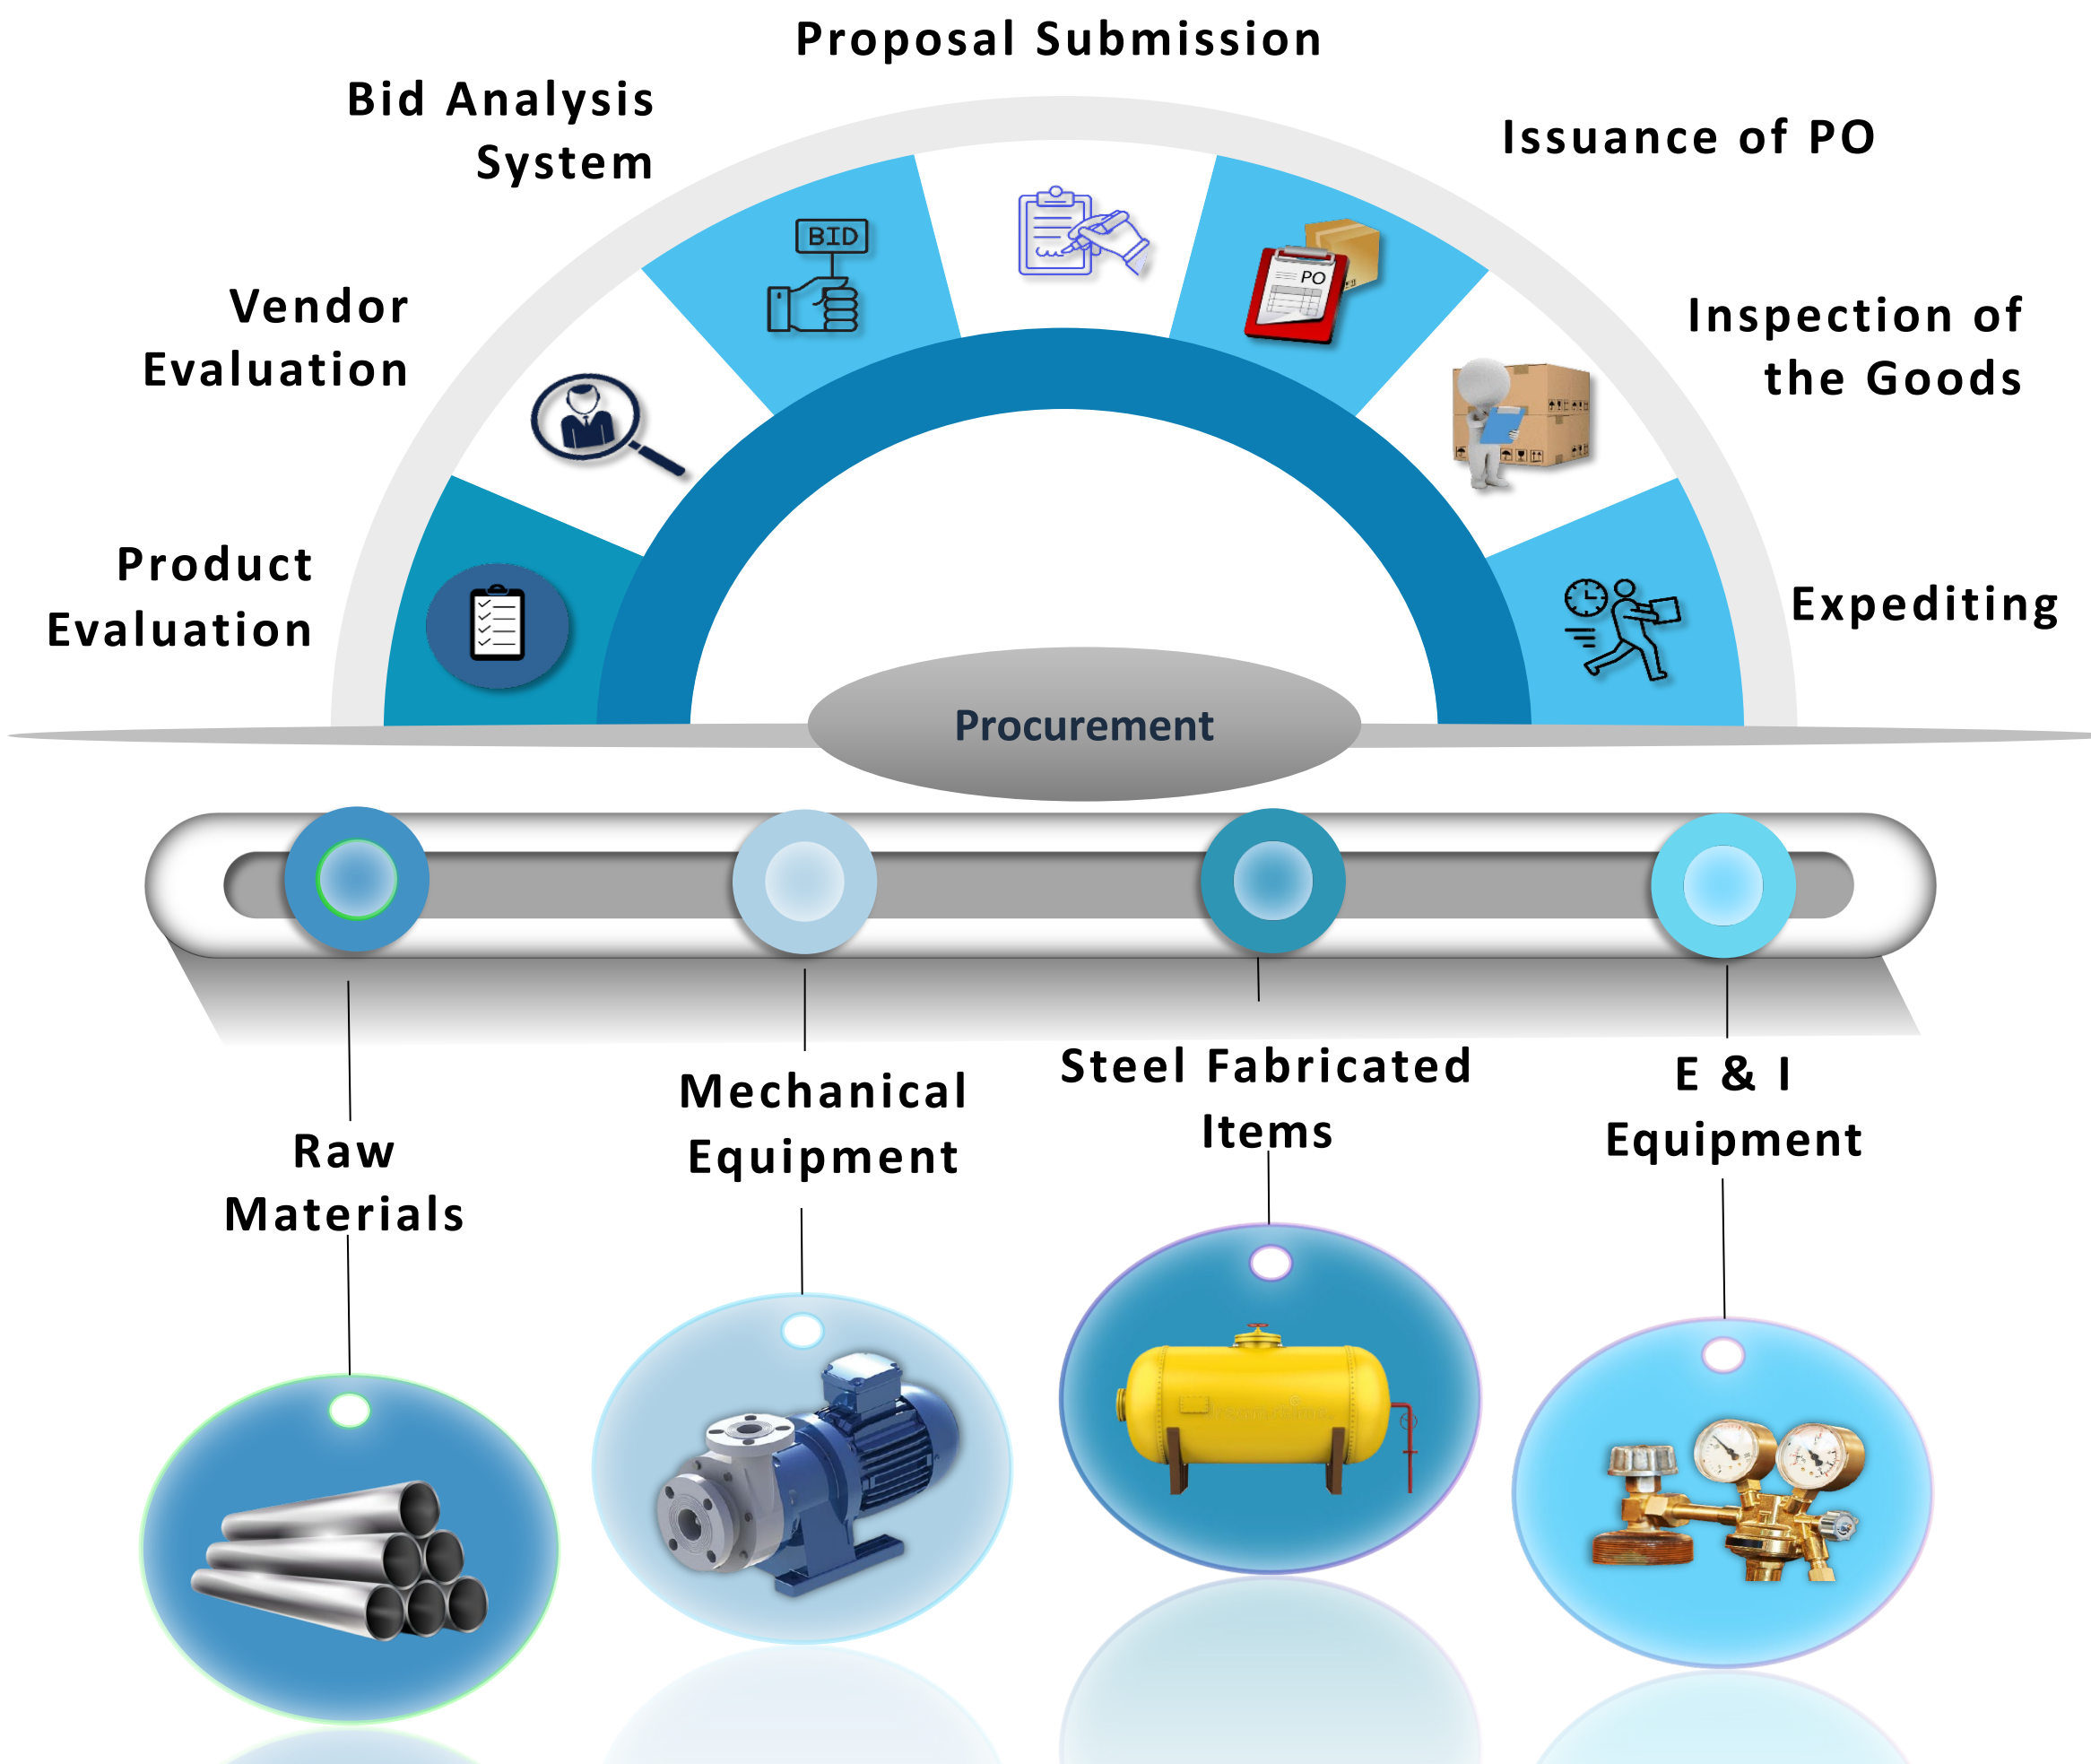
Proposal Submission

Bid Analysis System

Issuance of PO

Vendor Evaluation

Inspection of the Goods

Product Evaluation

Expediting

BID

PO

Procurement

Raw Materials

Mechanical Equipment

Steel Fabricated Items

E & I Equipment